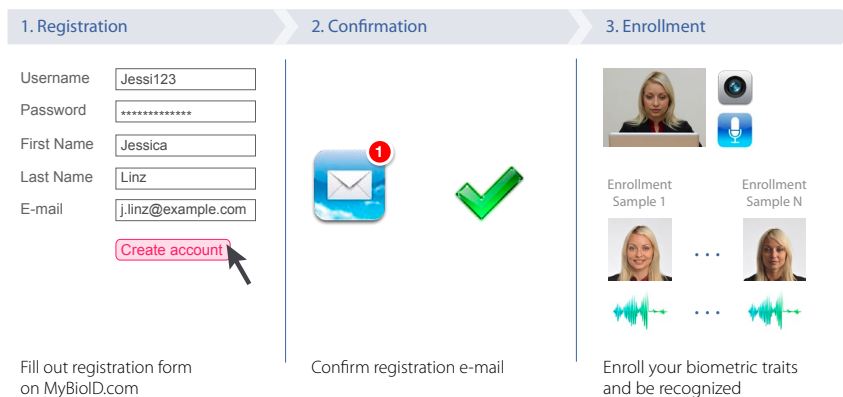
1. Registration

2. Confirmation

3. Enrollment

Username Jessi123
Password *************
First Name Jessica
Last Name Linz
E-mail j.linz@example.com

Create account

Fill out registration form on MyBioID.com

1

Confirm registration e-mail

Enrollment Sample 1

Enrollment Sample N

. . .

. . .

Enroll your biometric traits and be recognized